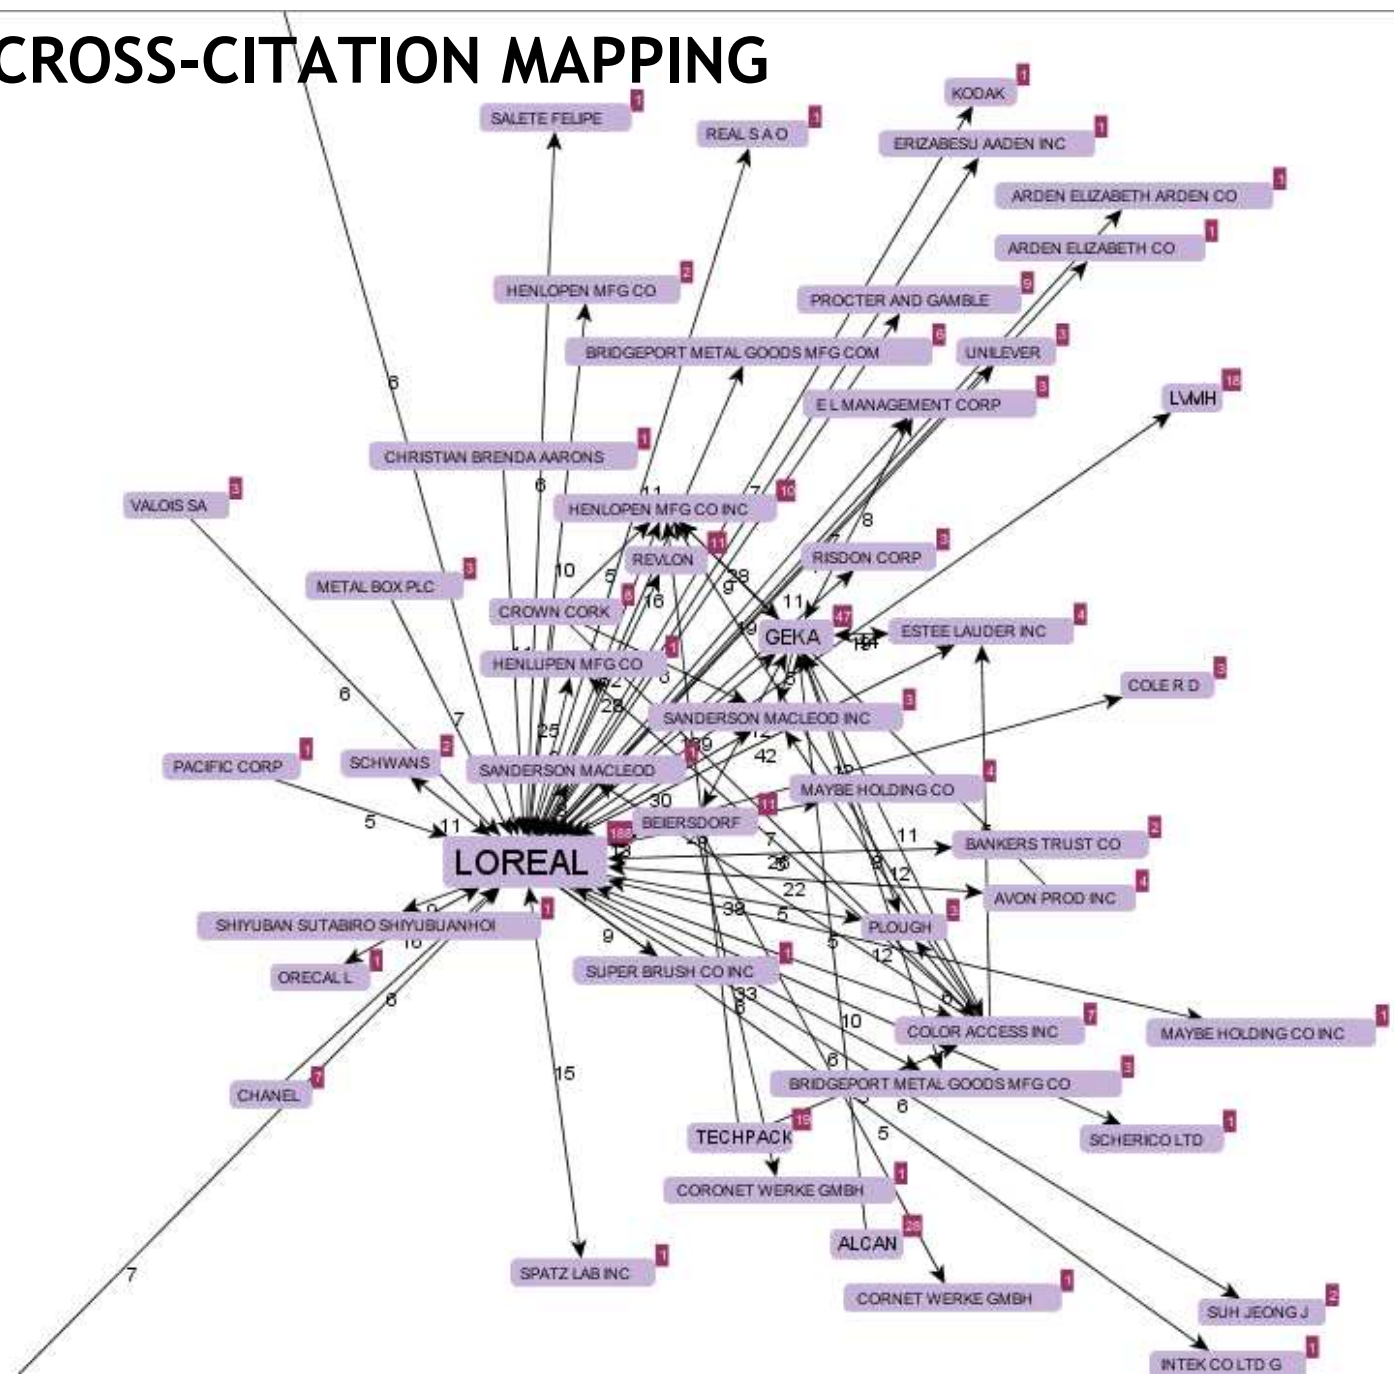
CROSS-CITATION MAPPING

KODAK 1
SALETE FELIPE 1
REAL S A O 1
ERIZABESU AADEN INC 1
ARDEN ELIZABETH ARDEN CO 1
ARDEN ELIZABETH CO 1
HENLOPEN MFG CO 2
PROCTER AND GAMBLE 9
BRIDGEPORT METAL GOODS MFG COM 6
UNILEVER 3
LVMH 18
E L MANAGEMENT CORP 3
CHRISTIAN BRENDA AARONS 1
VALOIS SA 3
HENLOPEN MFG CO INC 10
REVLON 11
RISDON CORP 3
METAL BOX PLC 3
CROWN CORK 6
GEKA 47
ESTEE LAUDER INC 4
HENLUPEN MFG CO 1
COLE R D 3
SANDERSON MACLEOD INC 3
PACIFIC CORP 1
SCHWANS 2
SANDERSON MACLEOD 1
MAYBE HOLDING CO 4
BEIERSDORF 11
LOREAL 188
BANKERS TRUST CO 2
AVON PROD INC 4
SHIYUBAN SUTABIRO SHIYUBUANHOI 1
PLOUGH 2
ORECAL L 1
SUPER BRUSH CO INC 1
COLOR ACCESS INC 7
MAYBE HOLDING CO INC 1
CHANEL 7
BRIDGEPORT METAL GOODS MFG CO 3
TECHPACK 19
SCHERICO LTD 1
CORONET WERKE GMBH 1
ALCAN 28
SPATZ LAB INC 1
CORNET WERKE GMBH 1
SUH JEONG J 2
INTEK CO LTD G 1

6 6 11 7 8 10 5 16 28 9 11 19 6 7 25 28 42 30 5 11 11 22 38 5 12 9 12 9 16 6 33 10 15 6 5 7